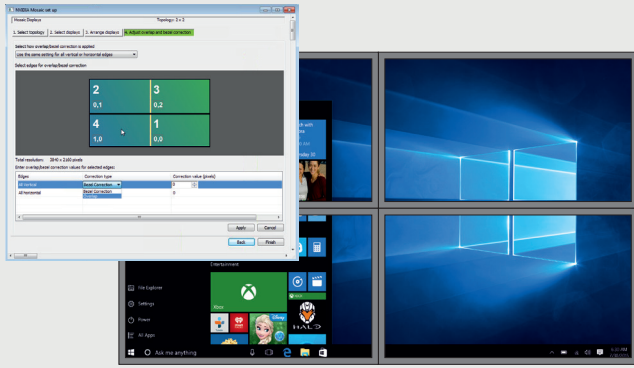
NVIDIA Mosaic set up

Mosaic Displays

Topology: 2 x 2

1. Select topology

2. Select displays

3. Arrange displays

4. Adjust overlap and bezel correction

Select how overlap/bezel correction is applied:

Use the same setting for all vertical or horizontal edges

Select edges for overlap/bezel correction

2

0,1

3

0,2

4

1,0

1

0,0

Total resolution: 3840 x 2160 pixels

Enter overlap/bezel correction values for selected edges:

| Edges | Correction type | Correction value (pixels) |
|---|---|---|
| All vertical | Bezel Correction | 0 |
| All horizontal | Bezel Correction / Overlap | 0 |

Apply

Cancel

Back

Finish

Entertainment

Xbox

HALO

File Explorer

Settings

Power

All Apps

Ask me anything